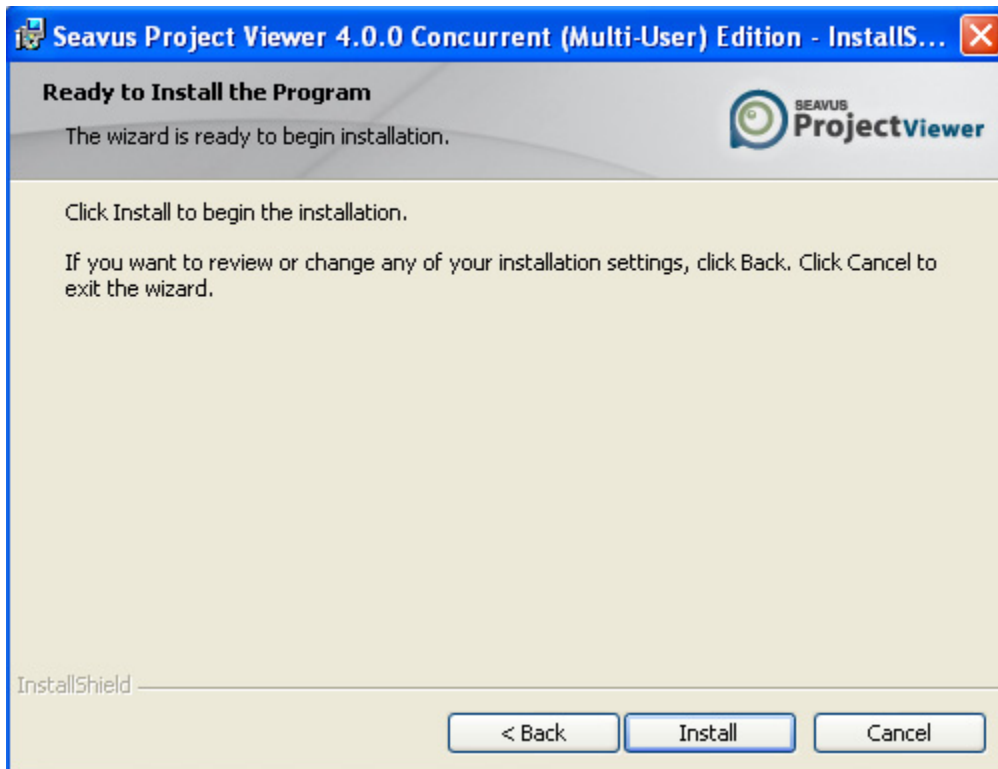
Seavus Project Viewer 4.0.0 Concurrent (Multi-User) Edition - InstallS...

Ready to Install the Program

The wizard is ready to begin installation.

SEAVUS ProjectViewer

Click Install to begin the installation.

If you want to review or change any of your installation settings, click Back. Click Cancel to exit the wizard.

InstallShield

< Back

Install

Cancel